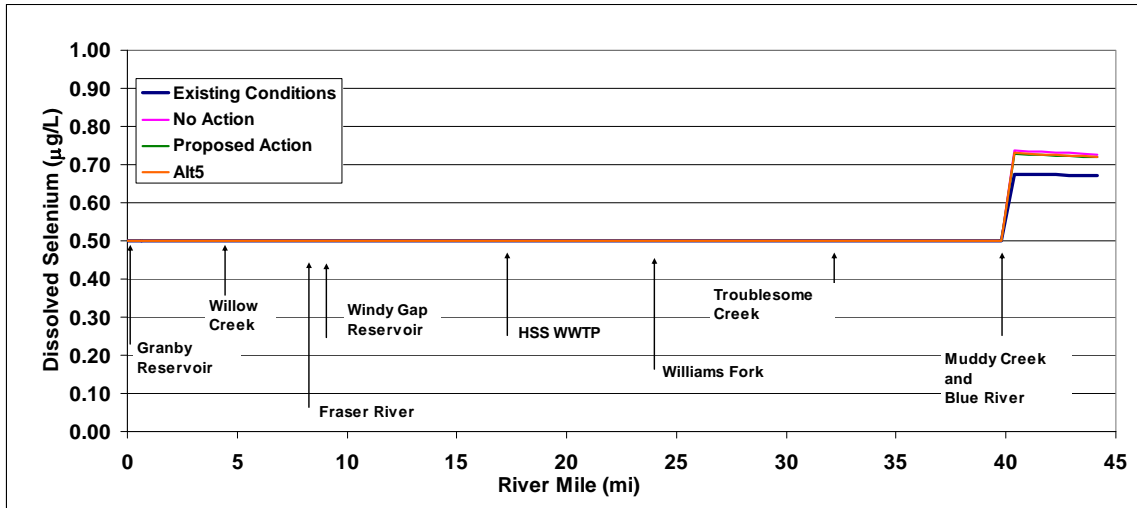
Dissolved Selenium ($\mu$g/L)

1.00
0.90
0.80
0.70
0.60
0.50
0.40
0.30
0.20
0.10
0.00

Existing Conditions
No Action
Proposed Action
Alt5

Granby Reservoir
Willow Creek
Fraser River
Windy Gap Reservoir
HSS WWTP
Williams Fork
Troublesome Creek
Muddy Creek and Blue River

0
5
10
15
20
25
30
35
40
45

River Mile (mi)